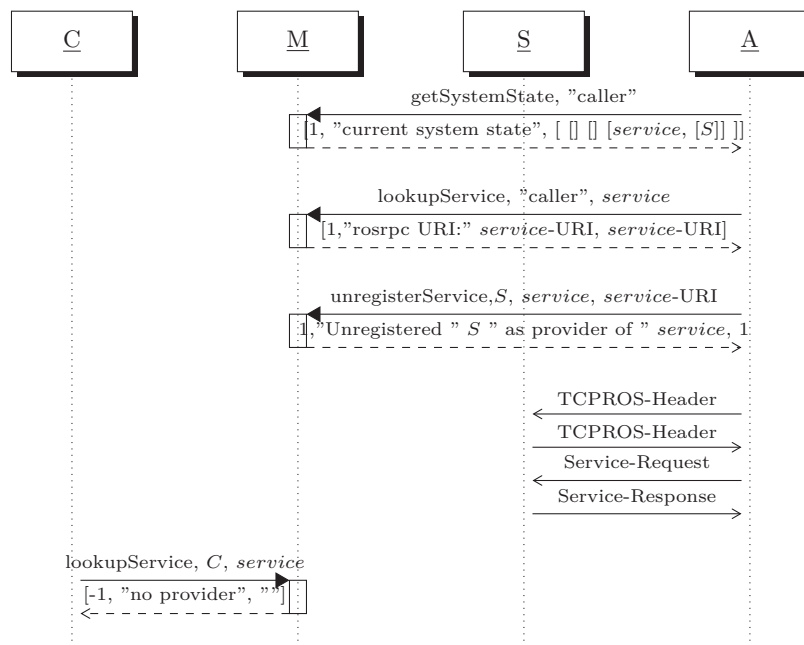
C

M

S

A

getSystemState, "caller"

[1, "current system state", [ [] [] [*service*, [*S*]] ]]

lookupService, "caller", *service*

[1,"rosrpc URI:" *service*-URI, *service*-URI]

unregisterService,*S*, *service*, *service*-URI

1,"Unregistered " *S* " as provider of " *service*, 1

TCPROS-Header

TCPROS-Header

Service-Request

Service-Response

lookupService, *C*, *service*

[-1, "no provider", ""]